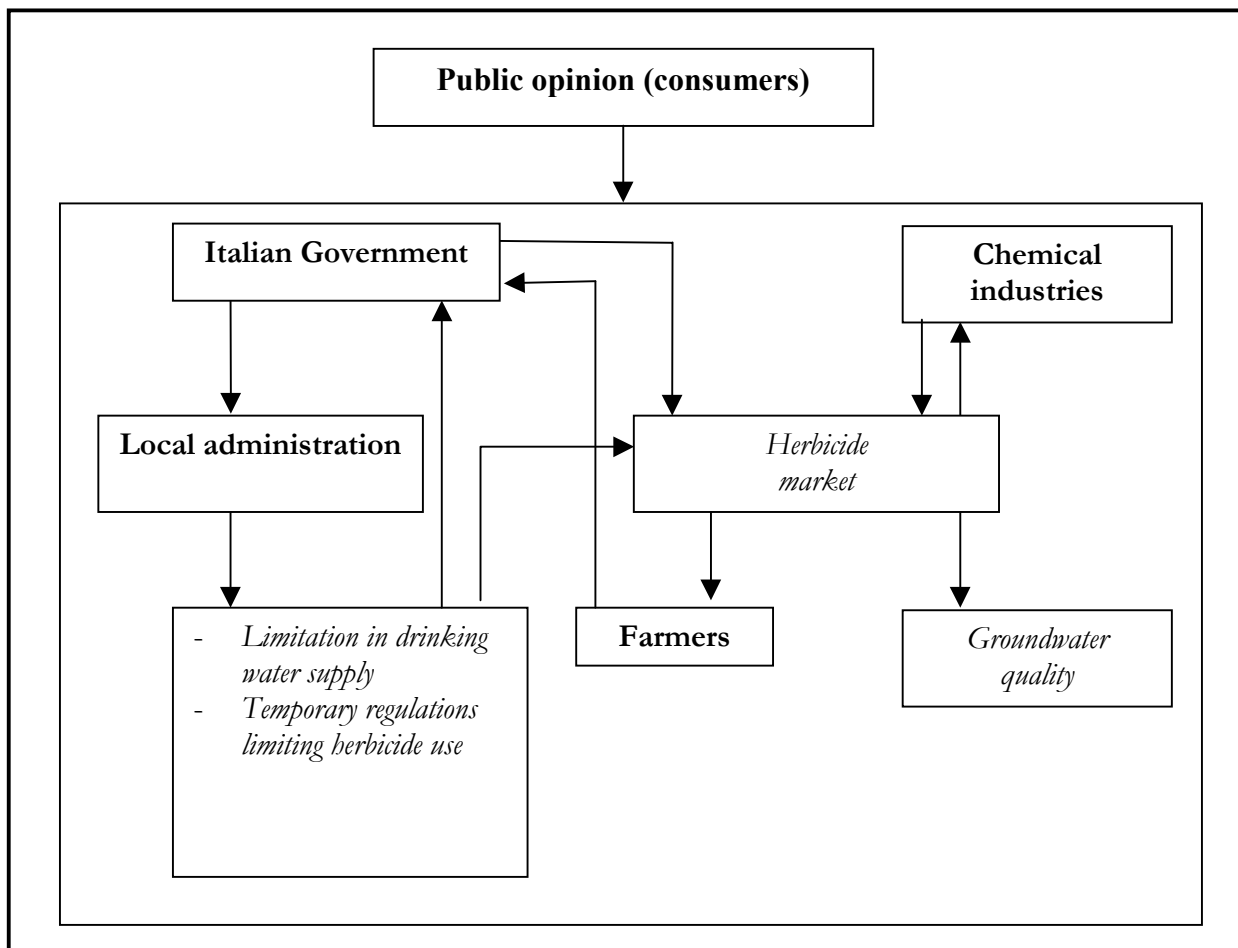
Public opinion (consumers)

Italian Government

Chemical industries

Local administration

Herbicide market

- Limitation in drinking water supply
- Temporary regulations limiting herbicide use

Farmers

Groundwater quality